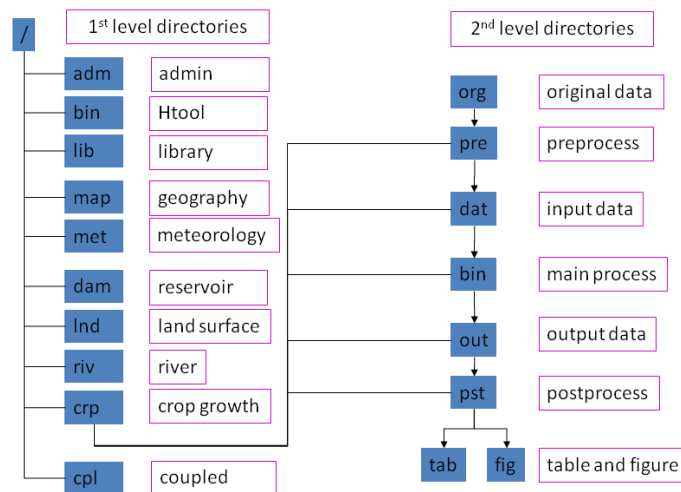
/

1$^{st}$ level directories

adm admin

bin Htool

lib library

map geography

met meteorology

dam reservoir

lnd land surface

riv river

crp crop growth

cpl coupled

2$^{nd}$ level directories

org original data

pre preprocess

dat input data

bin main process

out output data

pst postprocess

tab fig table and figure